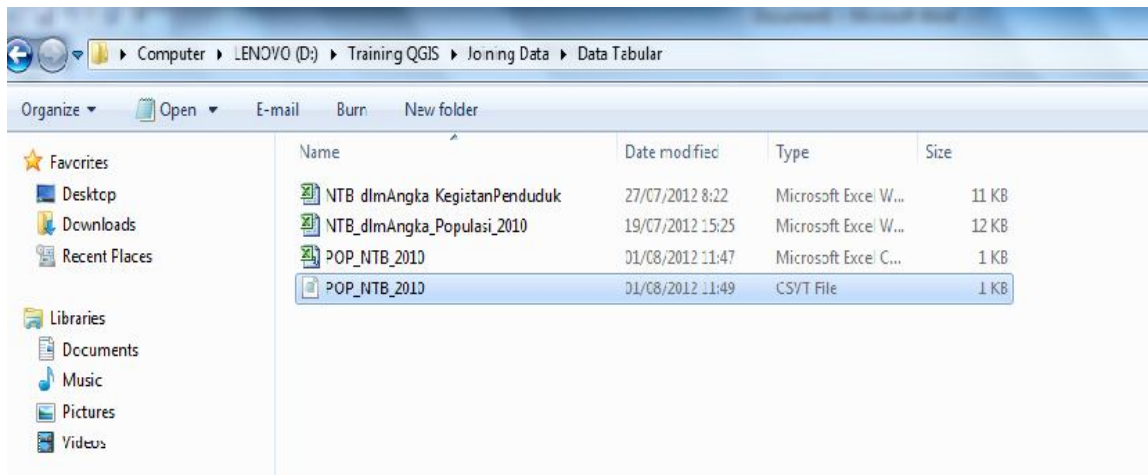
Computer ▸ LENOVO (D:) ▸ Training QGIS ▸ Joining Data ▸ Data Tabular

Organize ▾ Open ▾ E-mail Burn New folder

Favorites
Desktop
Downloads
Recent Places

Libraries
Documents
Music
Pictures
Videos

| Name | Date modified | Type | Size |
|---|---|---|---|
| NTB dlmAngka KegiatanPenduduk | 27/07/2012 8:22 | Microsoft Excel W... | 11 KB |
| NTB_dlmAngka_Populasi_2010 | 19/07/2012 15:25 | Microsoft Excel W... | 12 KB |
| POP_NTB_2010 | 01/08/2012 11:47 | Microsoft Excel C... | 1 KB |
| POP_NTB_2010 | 01/08/2012 11:49 | CSVT File | 1 KB |